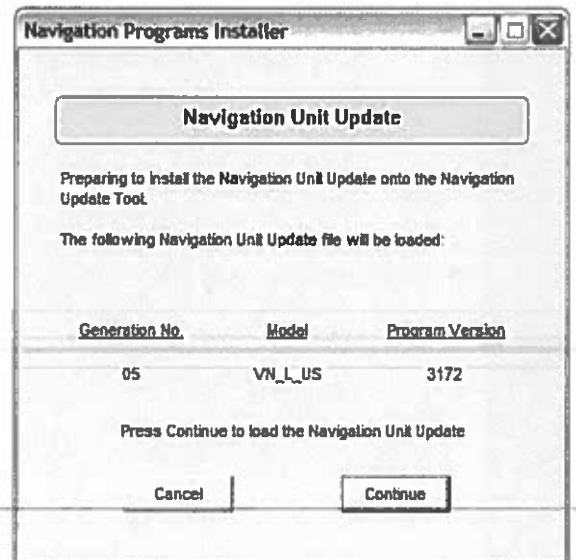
Navigation Programs Installer

Navigation Unit Update

Preparing to install the Navigation Unit Update onto the Navigation Update Tool.

The following Navigation Unit Update file will be loaded:

| Generation No. | Model | Program Version |
|---|---|---|
| 05 | VN_L_US | 3172 |

Press Continue to load the Navigation Unit Update

Cancel

Continue